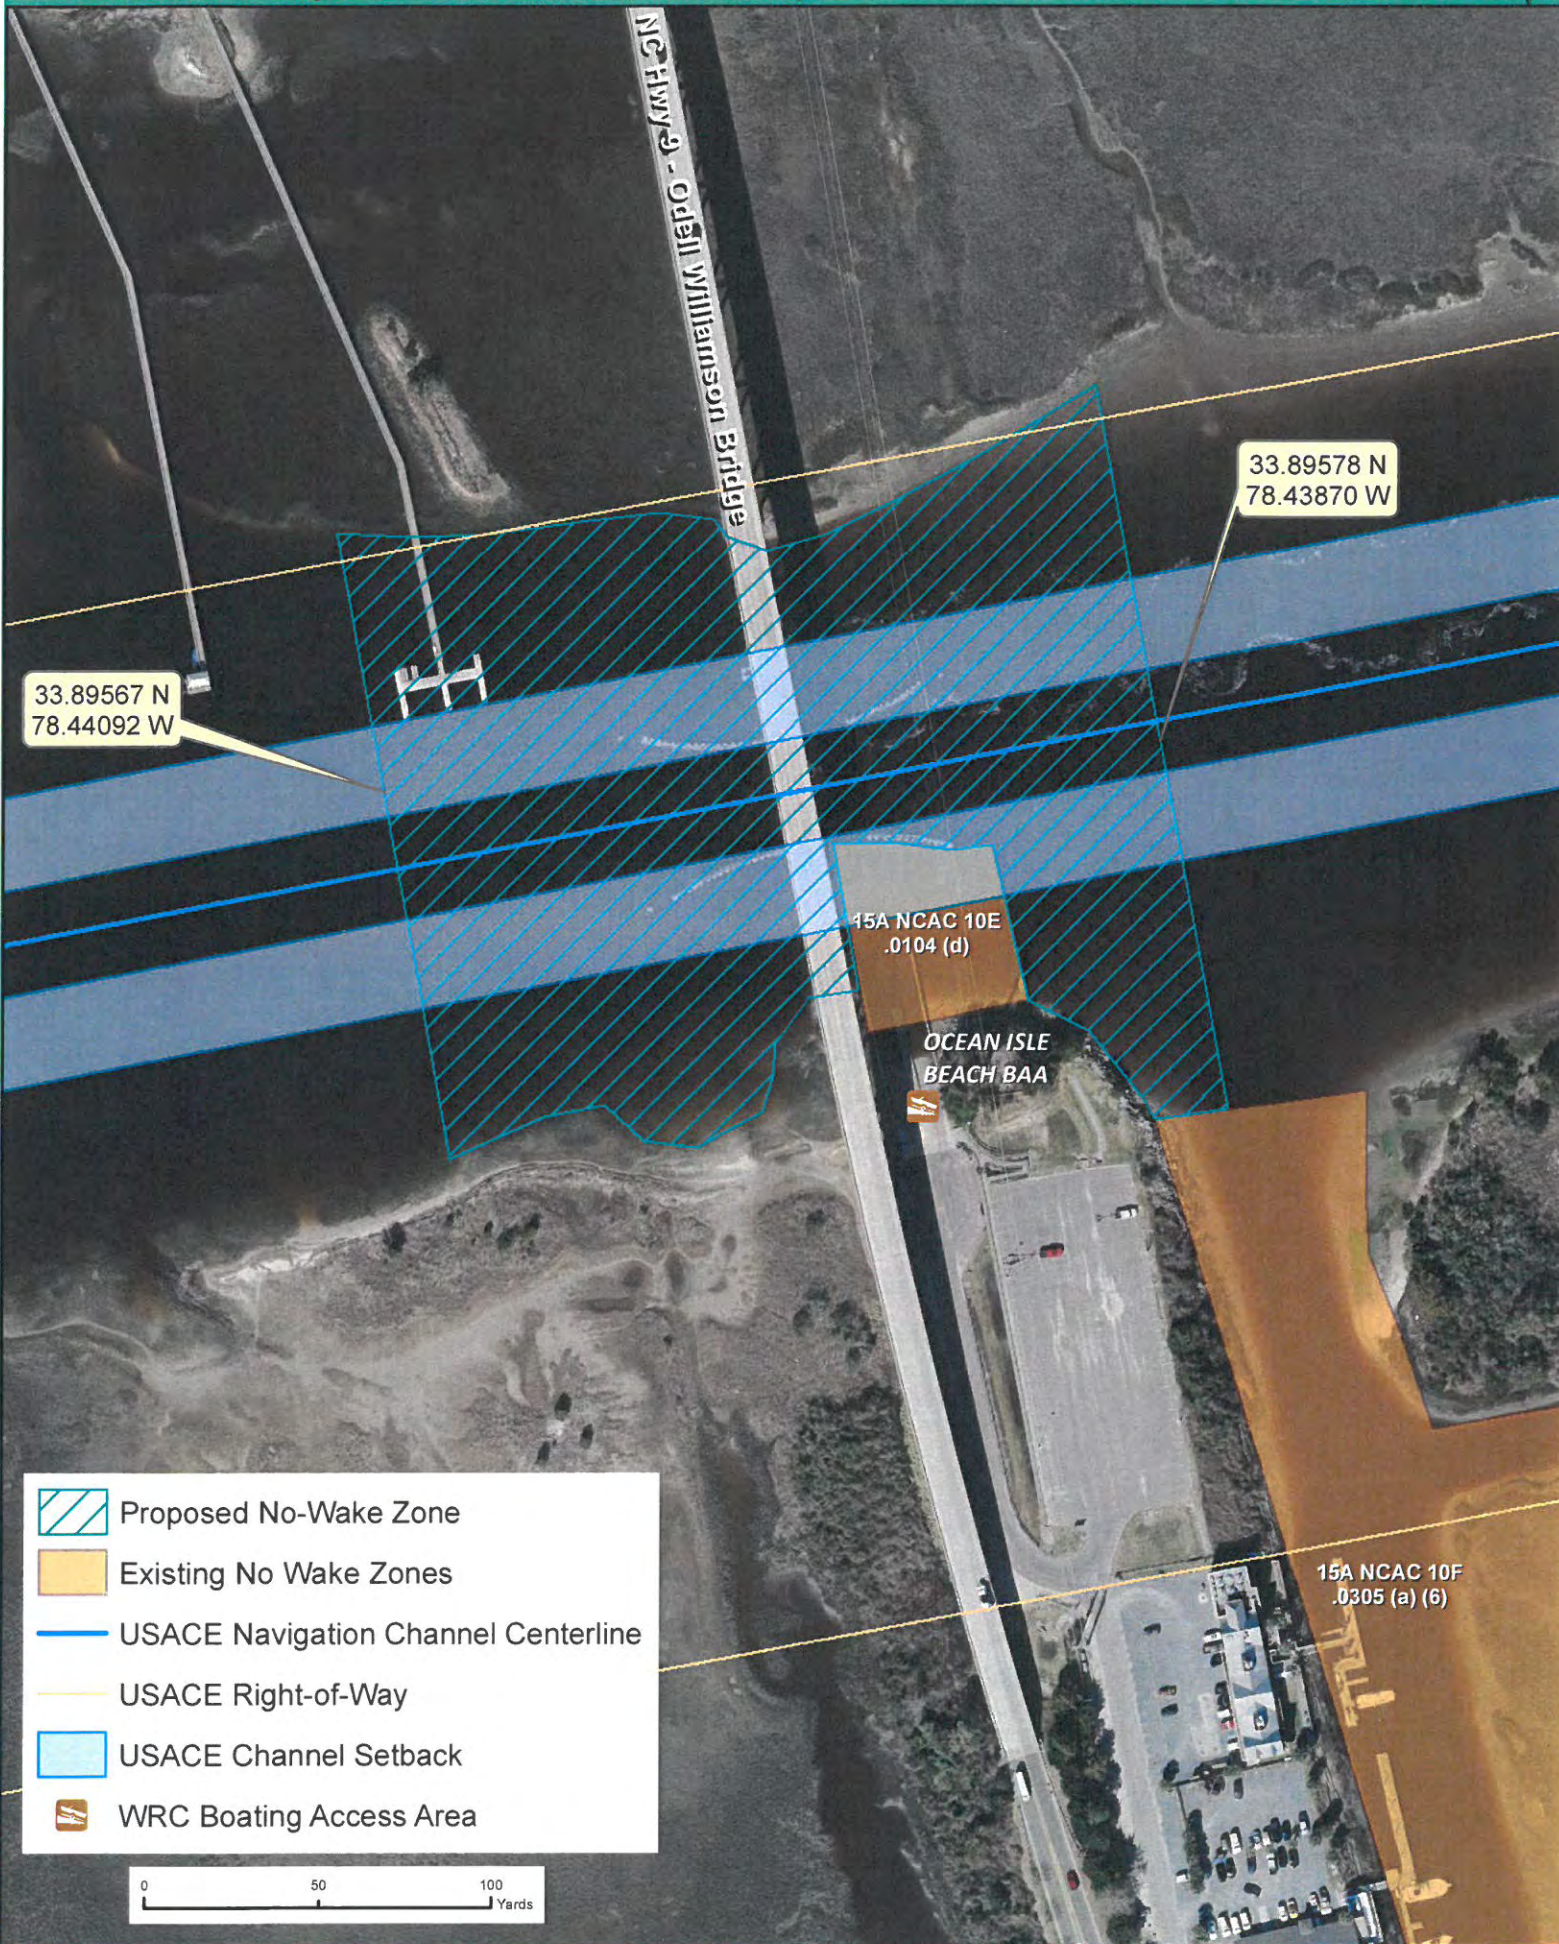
NC Hwy 9 - Odell Williamson Bridge

33.89578 N
78.43870 W

33.89567 N
78.44092 W

15A NCAC 10E
.0104 (d)

OCEAN ISLE
BEACH BAA

15A NCAC 10F
.0305 (a) (6)

Proposed No-Wake Zone
Existing No Wake Zones
USACE Navigation Channel Centerline
USACE Right-of-Way
USACE Channel Setback
WRC Boating Access Area

0 50 100 Yards